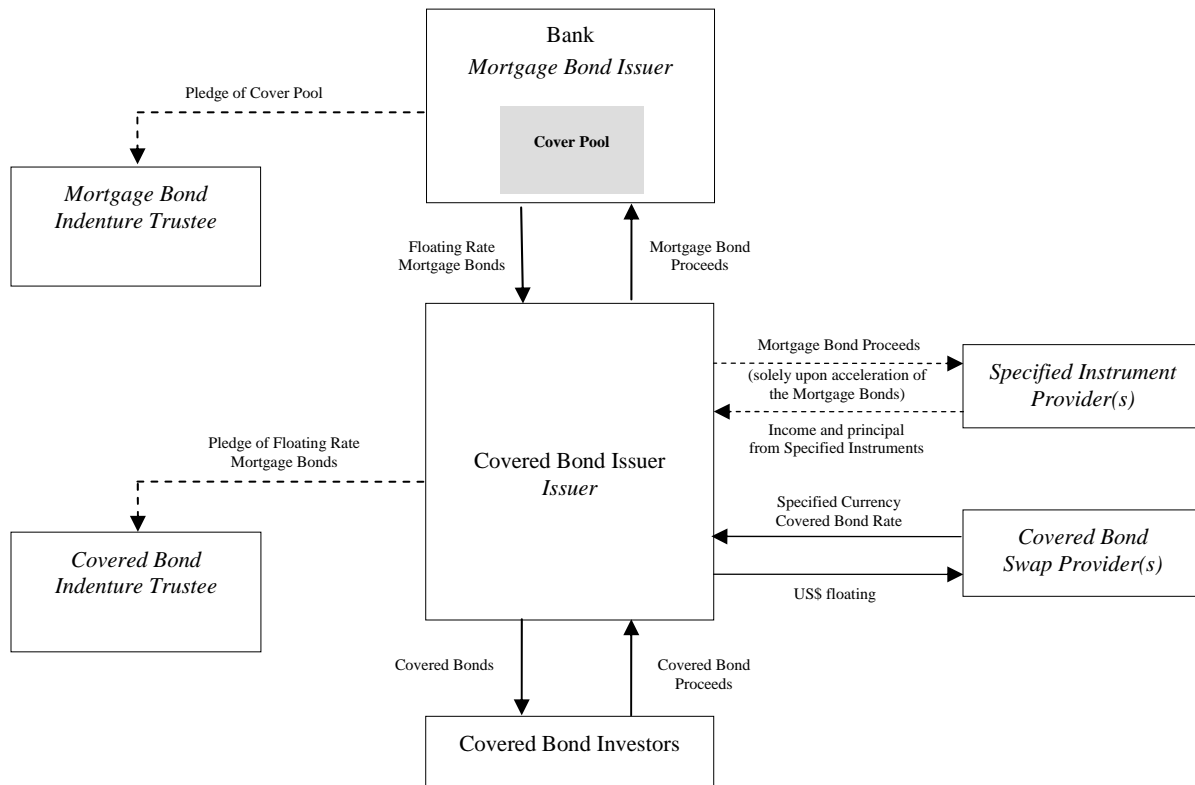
Bank
*Mortgage Bond Issuer*

Cover Pool

Pledge of Cover Pool

*Mortgage Bond Indenture Trustee*

Floating Rate Mortgage Bonds

Mortgage Bond Proceeds

Mortgage Bond Proceeds

(solely upon acceleration of the Mortgage Bonds)

*Specified Instrument Provider(s)*

Income and principal from Specified Instruments

Pledge of Floating Rate Mortgage Bonds

Covered Bond Issuer
*Issuer*

Specified Currency Covered Bond Rate

*Covered Bond Swap Provider(s)*

US$ floating

*Covered Bond Indenture Trustee*

Covered Bonds

Covered Bond Proceeds

Covered Bond Investors